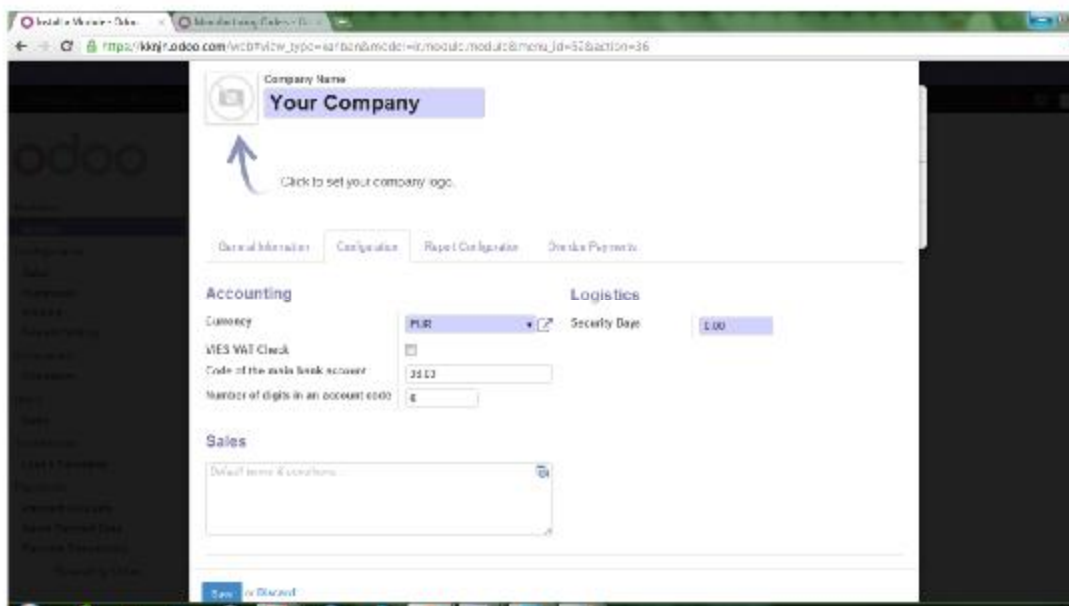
Installed Modules - Odoo × Manufacturing Orders - Od ×

https://kknjr.odoo.com/web#view_type=kanban&model=ir.module.module&menu_id=52&action=36

odoo

Company Name
Your Company

Click to set your company logo.

General Information | Configuration | Report Configuration | Overdue Payments

Accounting

Currency | EUR

VIES VAT Check

Code of the main bank account | 5510

Number of digits in an account code | 6

Logistics

Security Days | 1.00

Sales

Default terms & conditions...

Save or Discard